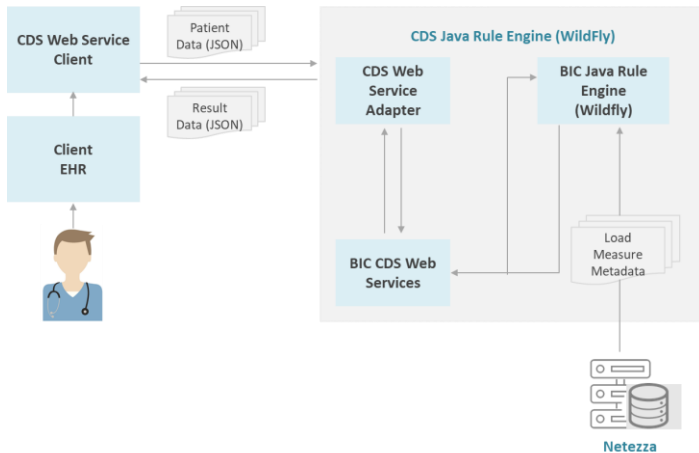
CDS Web Service Client

Patient Data (JSON)

Result Data (JSON)

Client EHR

CDS Java Rule Engine (WildFly)

CDS Web Service Adapter

BIC Java Rule Engine (Wildfly)

BIC CDS Web Services

Load Measure Metadata

Netezza